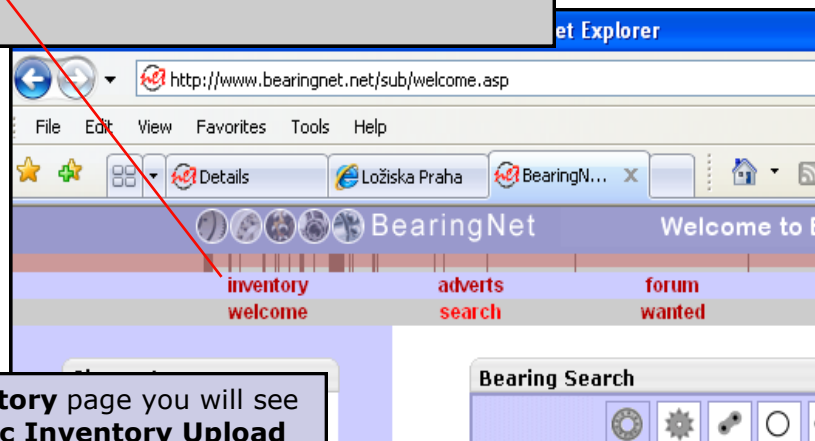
et Explorer

http://www.bearingnet.net/sub/welcome.asp

File Edit View Favorites Tools Help

Details

Ložiska Praha

BearingN...

BearingNet

Welcome to E

inventory

adverts

forum

welcome

search

wanted

tory page you will see
c Inventory Upload

Bearing Search